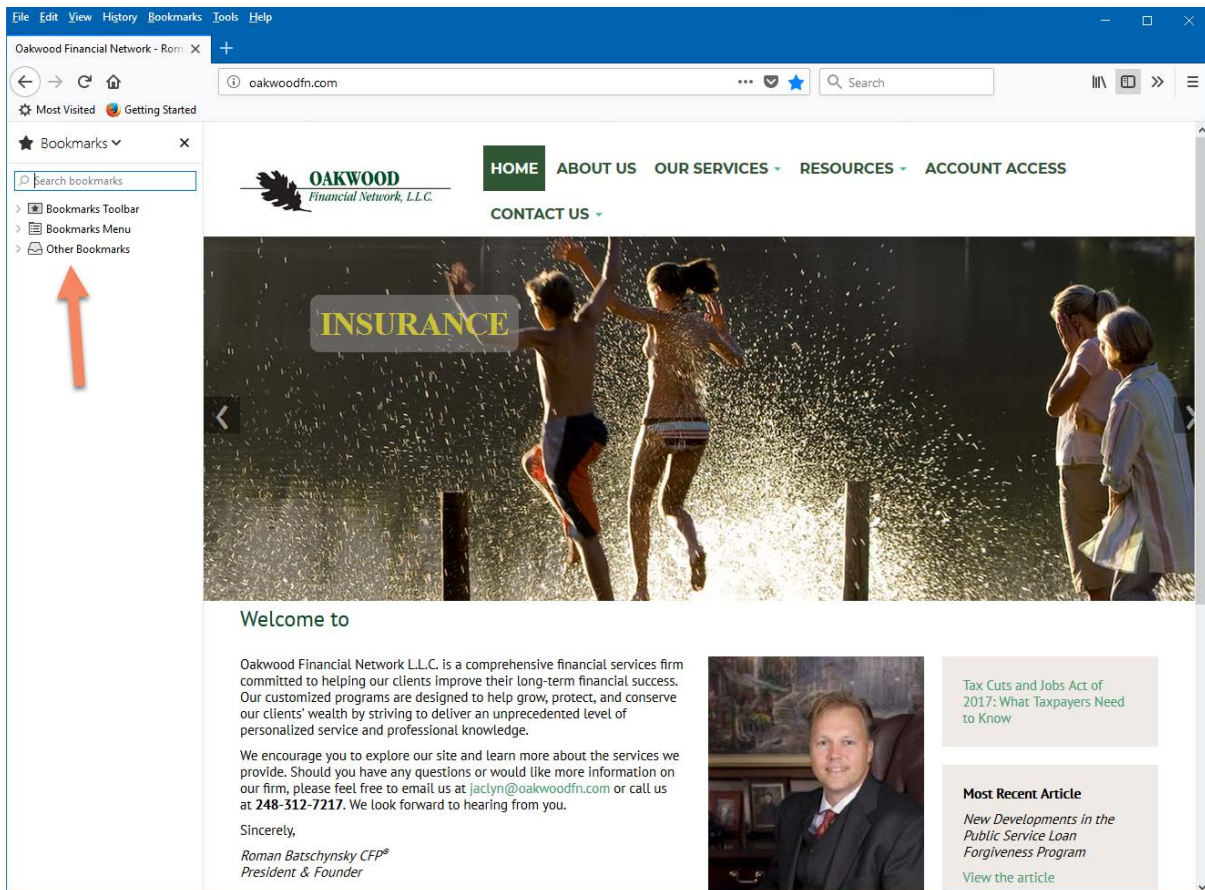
File Edit View History Bookmarks Tools Help

Oakwood Financial Network - Rom

oakwoodfn.com

Search

Most Visited Getting Started

Bookmarks

Search bookmarks

Bookmarks Toolbar
Bookmarks Menu
Other Bookmarks

OAKWOOD
Financial Network, L.L.C.

HOME ABOUT US OUR SERVICES RESOURCES ACCOUNT ACCESS CONTACT US

INSURANCE

Welcome to

Oakwood Financial Network L.L.C. is a comprehensive financial services firm committed to helping our clients improve their long-term financial success. Our customized programs are designed to help grow, protect, and conserve our clients' wealth by striving to deliver an unprecedented level of personalized service and professional knowledge.

We encourage you to explore our site and learn more about the services we provide. Should you have any questions or would like more information on our firm, please feel free to email us at jaclyn@oakwoodfn.com or call us at **248-312-7217**. We look forward to hearing from you.

Sincerely,

*Roman Batschynsky CFP®*
*President & Founder*

Tax Cuts and Jobs Act of 2017: What Taxpayers Need to Know

**Most Recent Article**

*New Developments in the Public Service Loan Forgiveness Program*

View the article